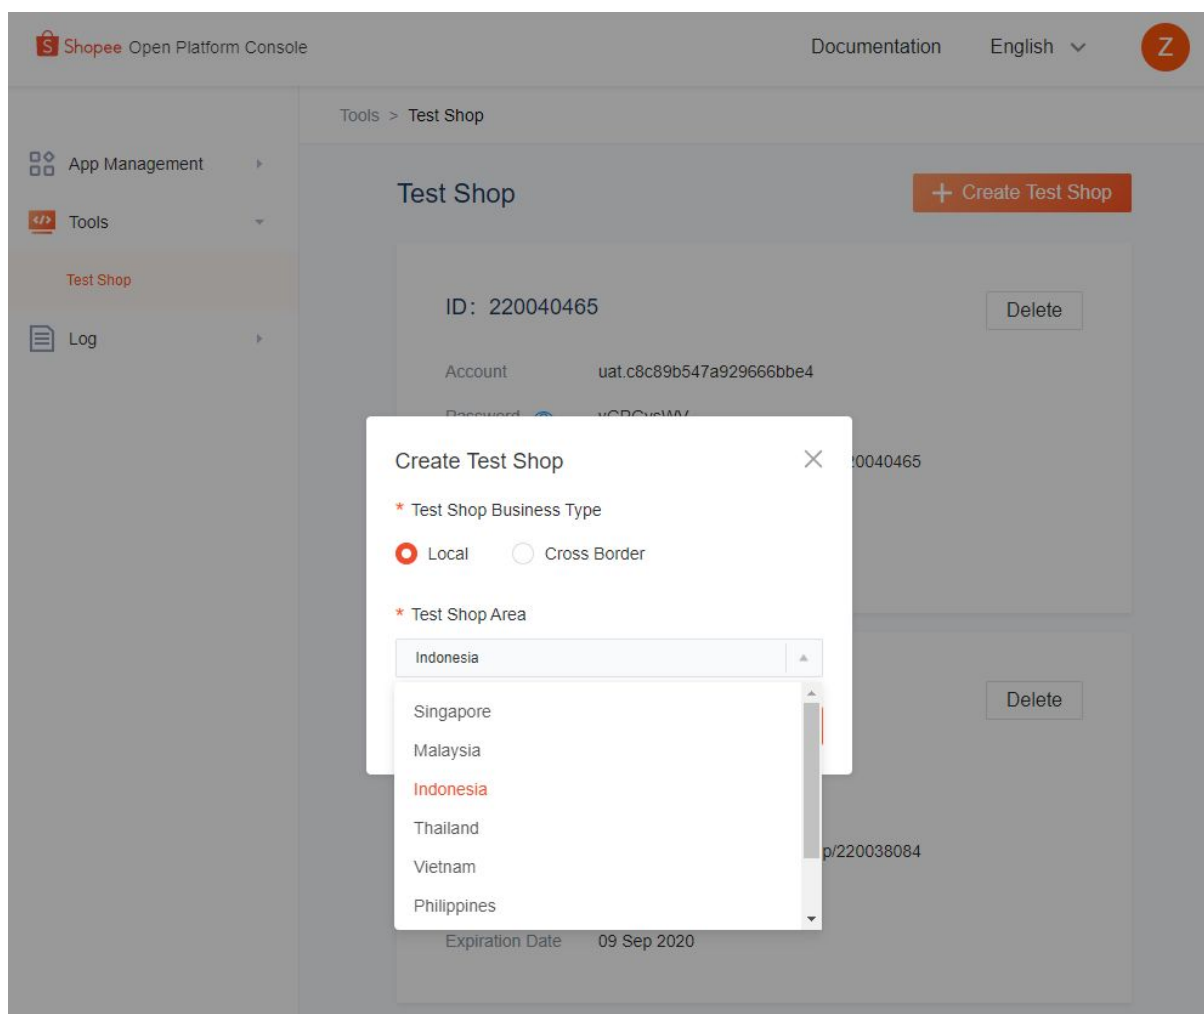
Shopee Open Platform Console

Documentation English Z

App Management

Tools

Test Shop

Log

Tools > Test Shop

Test Shop

+ Create Test Shop

ID: 220040465

Delete

Account uat.c8c89b547a929666bbe4

Password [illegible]

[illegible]0040465

Delete

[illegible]p/220038084

Expiration Date 09 Sep 2020

Create Test Shop

* Test Shop Business Type

Local Cross Border

* Test Shop Area

Indonesia

Singapore

Malaysia

Indonesia

Thailand

Vietnam

Philippines